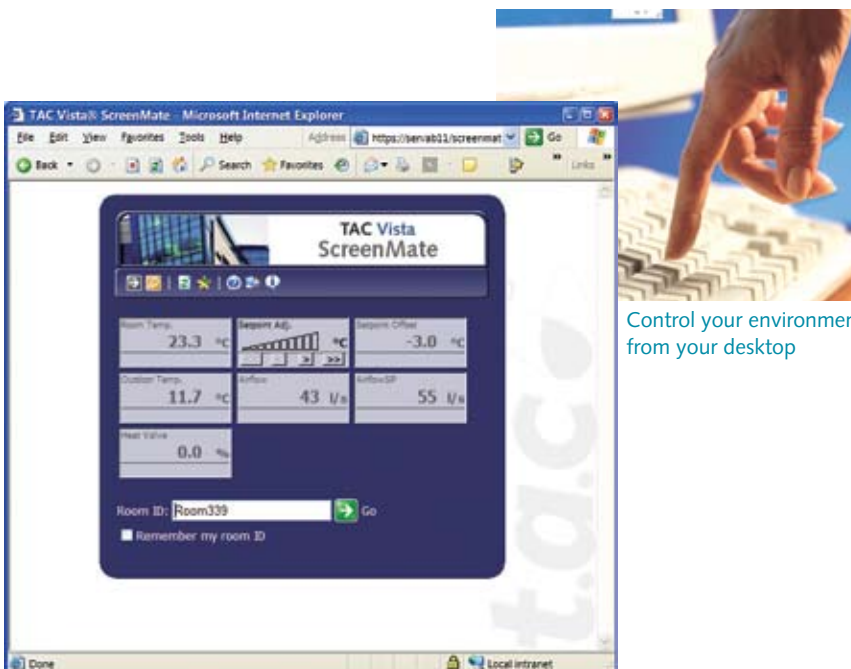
TAC Vista® ScreenMate - Microsoft Internet Explorer

File Edit View Favorites Tools Help Address https://servab11/screenmat Go Links

Back Search Favorites

TAC Vista
ScreenMate

| Room Temp. 23.3 °C | Setpoint Adj. °C | Setpoint Offset -3.0 °C |
|---|---|---|
| Outdoor Temp. 11.7 °C | Airflow 43 l/s | AirflowSP 55 l/s |
| Heat Valve 0.0 % | | |

Room ID: Room339 Go

Remember my room ID

Done Local intranet

Control your environmen
from your desktop